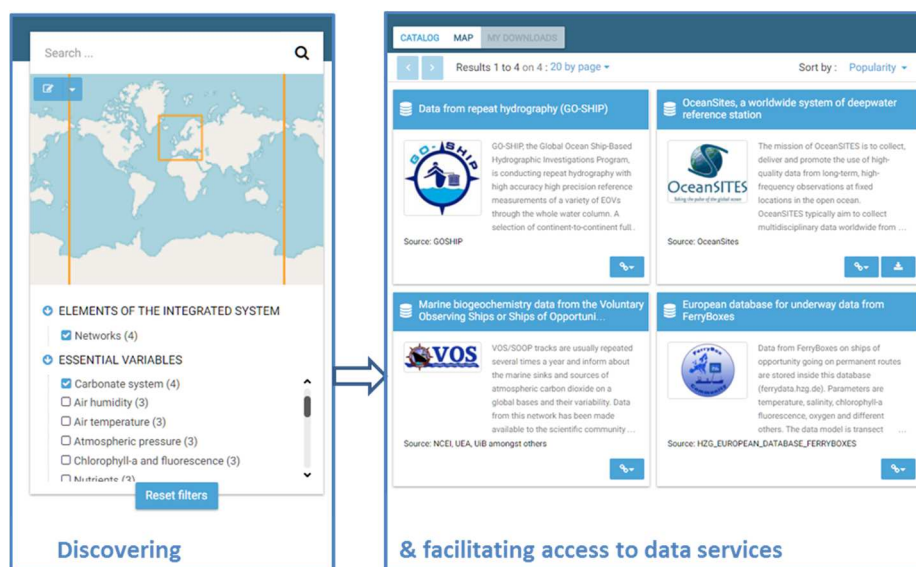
Search ...

ELEMENTS OF THE INTEGRATED SYSTEM

Networks (4)

ESSENTIAL VARIABLES

Carbonate system (4)

Air humidity (3)

Air temperature (3)

Atmospheric pressure (3)

Chlorophyll-a and fluorescence (3)

Nutrients (3)

Reset filters

Discovering

CATALOG MAP MY DOWNLOADS

Results 1 to 4 on 4 : 20 by page

Sort by : Popularity

Data from repeat hydrography (GO-SHIP)

GO-SHIP

GO-SHIP, the Global Ocean Ship-Based Hydrographic Investigations Program, is conducting repeat hydrography with high accuracy high precision reference measurements of a variety of EOVs through the whole water column. A selection of continent-to-continent full...

Source: GOSHIP

OceanSites, a worldwide system of deepwater reference station

OceanSITES

taking the pulse of the global ocean

The mission of OceanSITES is to collect, deliver and promote the use of high-quality data from long-term, high-frequency observations at fixed locations in the open ocean. OceanSITES typically aim to collect multidisciplinary data worldwide from ...

Source: OceanSites

Marine biogeochemistry data from the Voluntary Observing Ships or Ships of Opportuni...

VOS

VOS/SOOP tracks are usually repeated several times a year and inform about the marine sinks and sources of atmospheric carbon dioxide on a global bases and their variability. Data from this network has been made available to the scientific community ...

Source: NCEI, UEA, UiB amongst others

European database for underway data from FerryBoxes

FerryBox

Data from FerryBoxes on ships of opportunity going on permanent routes are stored inside this database (ferrydata.hzg.de). Parameters are temperature, salinity, chlorophyll-a fluorescence, oxygen and different others. The data model is transect ...

Source: HZG_EUROPEAN_DATABASE_FERRYBOXES

& facilitating access to data services